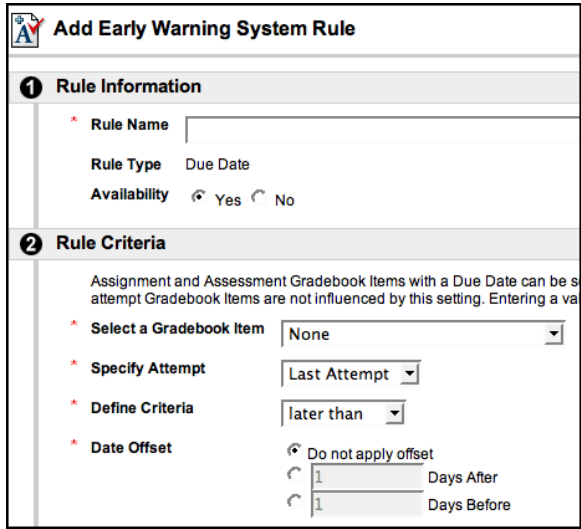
Add Early Warning System Rule

1 Rule Information

* Rule Name

Rule Type Due Date

Availability Yes No

2 Rule Criteria

Assignment and Assessment Gradebook Items with a Due Date can be s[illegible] attempt Gradebook Items are not influenced by this setting. Entering a va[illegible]

* Select a Gradebook Item None

* Specify Attempt Last Attempt

* Define Criteria later than

* Date Offset
Do not apply offset
1 Days After
1 Days Before